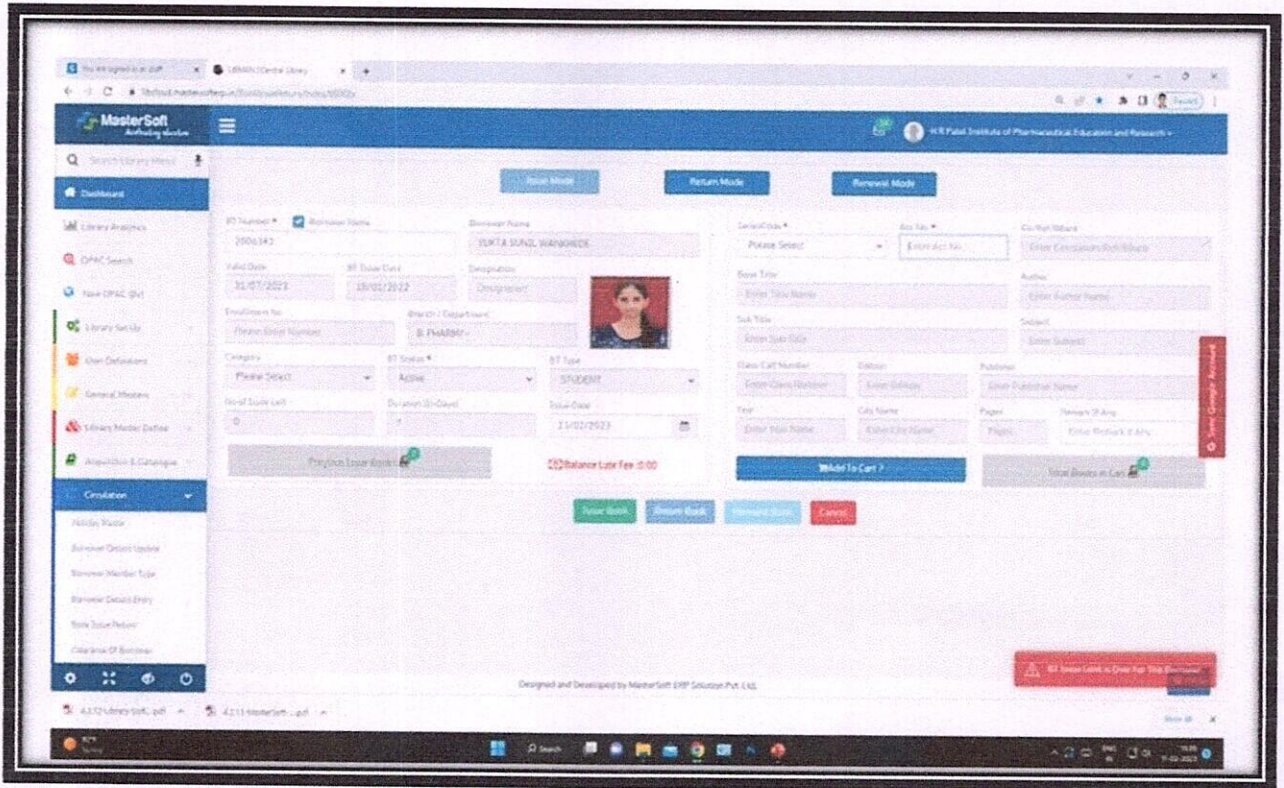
MasterSoft

Dashboard

Library Analytics

OPAC Search

New OPAC GUI

Library Set-Up

User Definitions

General Masters

Library Master Define

Acquisition & Catalogue

Circulation

Holiday Master

Borrower Details Update

Borrower Member Type

Borrower Details Entry

Book Issue Return

Clearance Of Borrower

K R Patel Institute of Pharmaceutical Education and Research

Issue Mode

Return Mode

Renewal Mode

BT Number *

Borrower Name

2006343

Borrower Name

YUKTA SUNIL WANKHEDE

Valid Date

31/07/2023

BT Issue Date

18/02/2022

Designation

Designation

Enrollment No

Please Enter Number

Branch / Department

B. PHARM

Category

Please Select

BT Status *

Active

BT Type

STUDENT

No of Issue Left

0

Duration (In Days)

Issue Date

21/02/2023

Previous Issue Books

Balance Late Fee :0.00

Series Code *

Please Select

Acc No *

Enter Acc No

Co-Run Rfdsrcb

Book Title

Enter Title Name

Author

Enter Author Name

Sub Title

Enter Sub Title

Subject

Enter Subject

Class Call Number

Enter Class Number

Edition

Enter Edition

Publisher

Enter Publisher Name

Year

Enter Year Name

City Name

Enter City Name

Pages

Pages

Remark If Any

Enter Remark If Any

Add To Cart

Total Books in Cart

Issue Book

Return Book

Renewal Book

Cancel

Send Google Account

BT Issue Limit is Over For This Borrower

Designed and Developed by MasterSoft ERP Solution Pvt. Ltd.

Show all